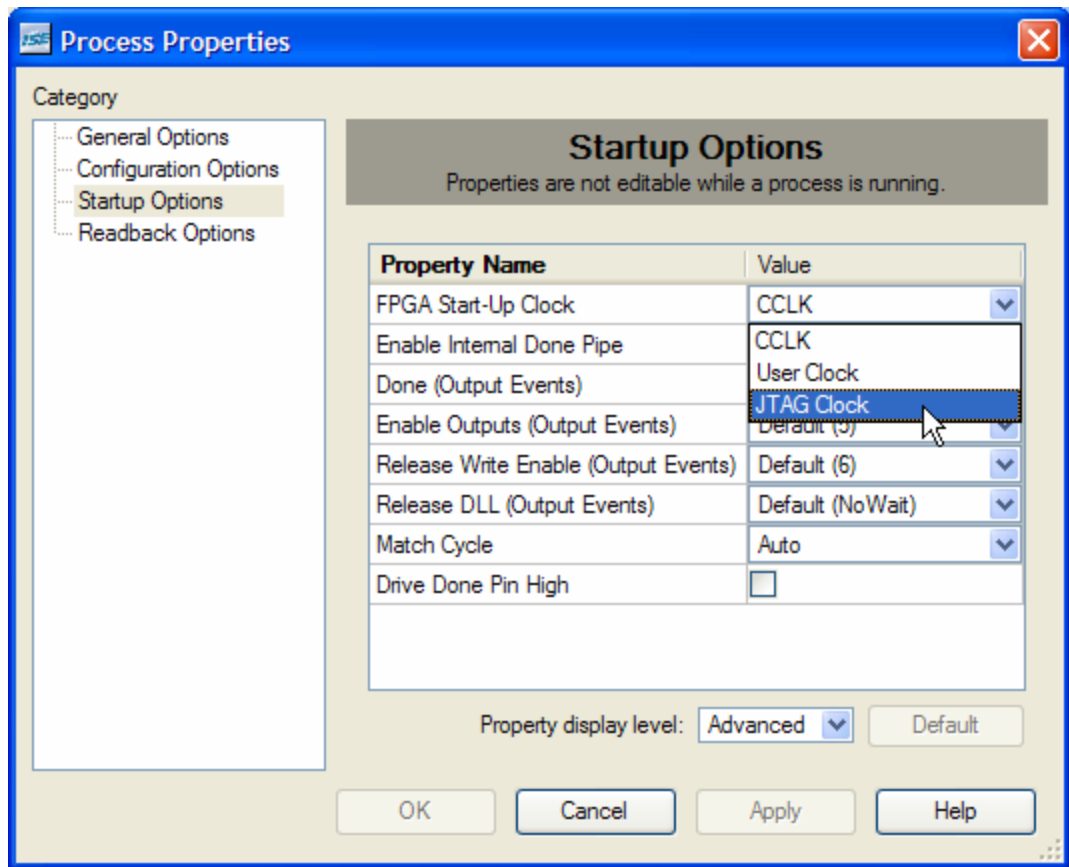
Process Properties

Category

General Options
Configuration Options
Startup Options
Readback Options

Startup Options
Properties are not editable while a process is running.

| Property Name | Value |
|---|---|
| FPGA Start-Up Clock | CCLK |
| Enable Internal Done Pipe | CCLK |
| Done (Output Events) | User Clock |
| Enable Outputs (Output Events) | JTAG Clock |
| Release Write Enable (Output Events) | Default (6) |
| Release DLL (Output Events) | Default (NoWait) |
| Match Cycle | Auto |
| Drive Done Pin High | |

Property display level: Advanced Default

OK Cancel Apply Help